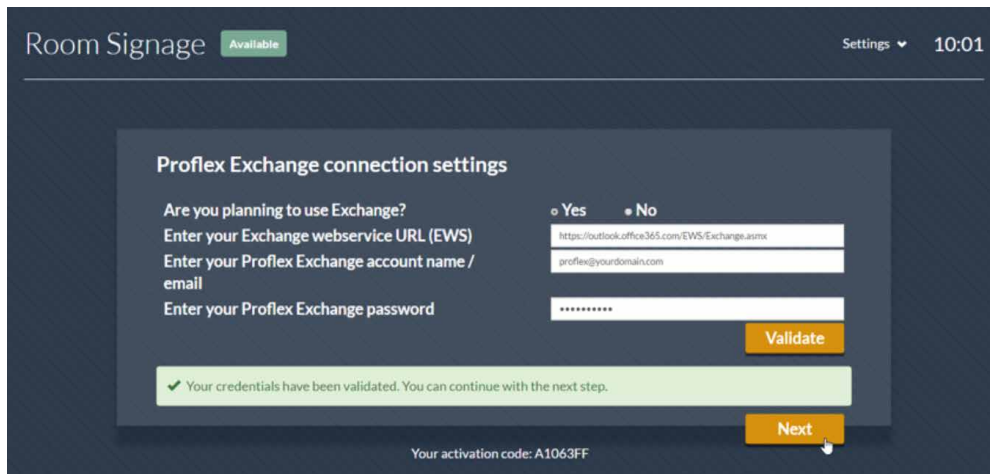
Room Signage Available

Settings 10:01

Proflex Exchange connection settings

Are you planning to use Exchange? Yes No

Enter your Exchange webservice URL (EWS) https://outlook.office365.com/EWS/Exchange.asmx

Enter your Proflex Exchange account name / email proflex@yourdomain.com

Enter your Proflex Exchange password ••••••••••

Validate

✔ Your credentials have been validated. You can continue with the next step.

Next

Your activation code: A1063FF